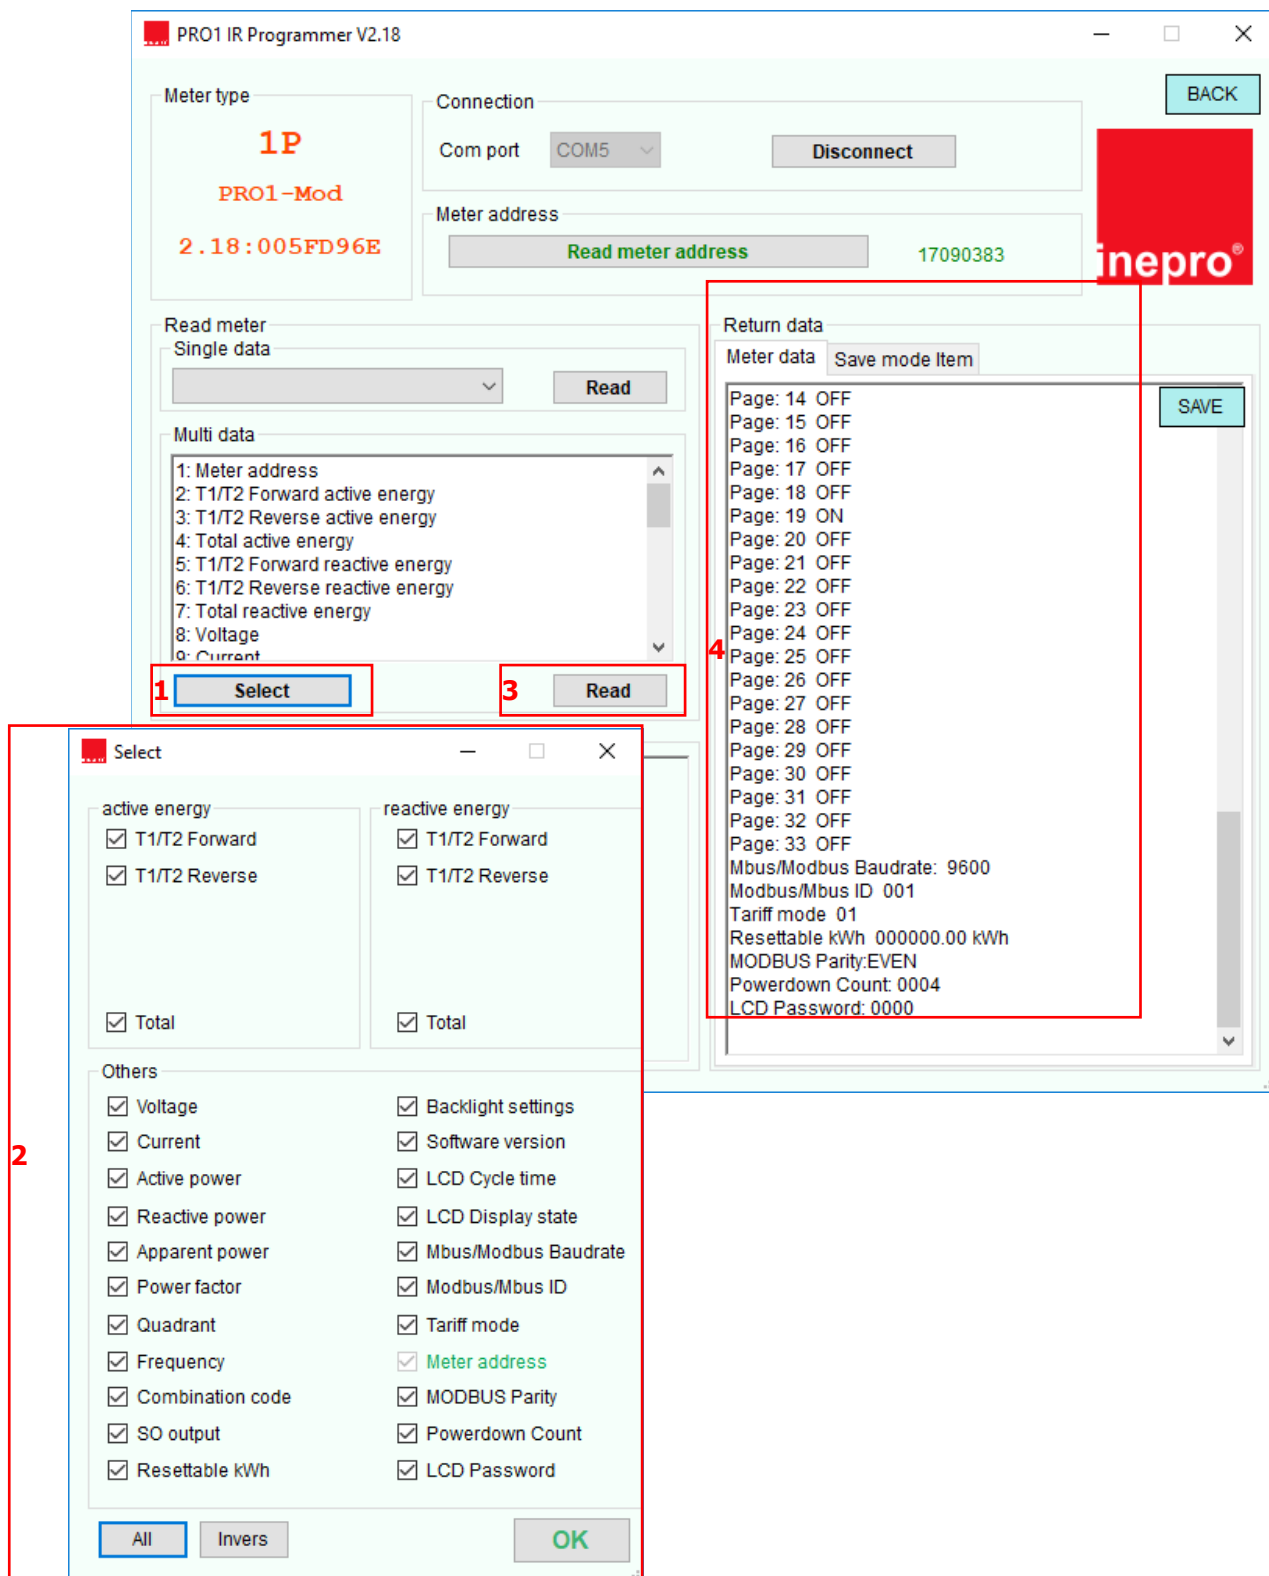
PRO1 IR Programmer V2.18

BACK

Meter type

1P

PRO1-Mod

2.18:005FD96E

Connection

Com port COM5

Disconnect

Meter address

Read meter address

17090383

inepro®

Read meter

Single data

Read

Multi data

1: Meter address
2: T1/T2 Forward active energy
3: T1/T2 Reverse active energy
4: Total active energy
5: T1/T2 Forward reactive energy
6: T1/T2 Reverse reactive energy
7: Total reactive energy
8: Voltage
9: Current

1 Select

3 Read

Return data

Meter data | Save mode Item

SAVE

Page: 14 OFF
Page: 15 OFF
Page: 16 OFF
Page: 17 OFF
Page: 18 OFF
Page: 19 ON
Page: 20 OFF
Page: 21 OFF
Page: 22 OFF
Page: 23 OFF
Page: 24 OFF
Page: 25 OFF
Page: 26 OFF
Page: 27 OFF
Page: 28 OFF
Page: 29 OFF
Page: 30 OFF
Page: 31 OFF
Page: 32 OFF
Page: 33 OFF
Mbus/Modbus Baudrate: 9600
Modbus/Mbus ID 001
Tariff mode 01
Resettable kWh 000000.00 kWh
MODBUS Parity:EVEN
Powerdown Count: 0004
LCD Password: 0000

4

2

Select

active energy
☑ T1/T2 Forward
☑ T1/T2 Reverse
☑ Total

reactive energy
☑ T1/T2 Forward
☑ T1/T2 Reverse
☑ Total

Others
☑ Voltage
☑ Current
☑ Active power
☑ Reactive power
☑ Apparent power
☑ Power factor
☑ Quadrant
☑ Frequency
☑ Combination code
☑ SO output
☑ Resettable kWh

☑ Backlight settings
☑ Software version
☑ LCD Cycle time
☑ LCD Display state
☑ Mbus/Modbus Baudrate
☑ Modbus/Mbus ID
☑ Tariff mode
☑ Meter address
☑ MODBUS Parity
☑ Powerdown Count
☑ LCD Password

All Invers OK